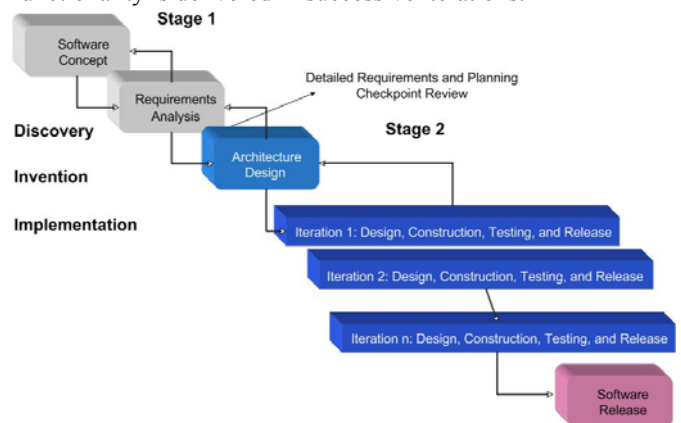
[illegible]

Stage 1

Software Concept

Requirements Analysis

Detailed Requirements and Planning Checkpoint Review

Discovery

Stage 2

Architecture Design

Invention

Implementation

Iteration 1: Design, Construction, Testing, and Release

Iteration 2: Design, Construction, Testing, and Release

Iteration n: Design, Construction, Testing, and Release

Software Release